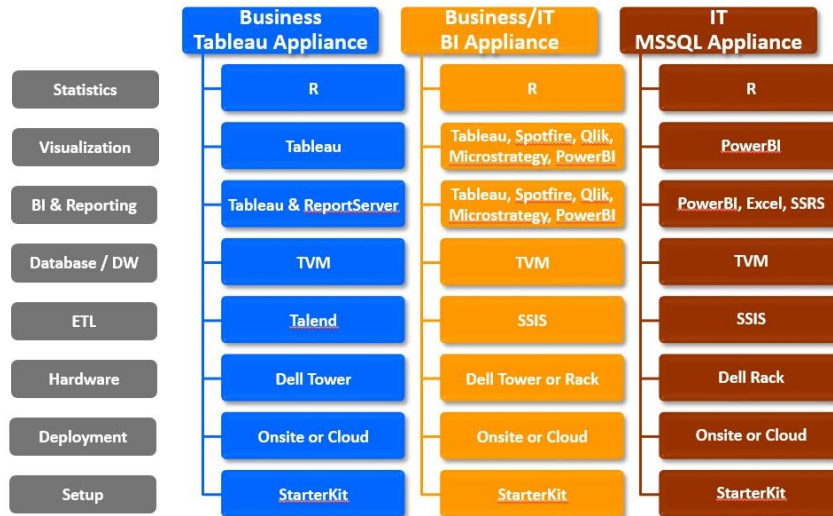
|  | Business Tableau Appliance | Business/IT BI Appliance | IT MSSQL Appliance |
|---|---|---|---|
| Statistics | R | R | R |
| Visualization | Tableau | Tableau, Spotfire, Qlik, Microstrategy, PowerBI | PowerBI |
| BI & Reporting | Tableau & ReportServer | Tableau, Spotfire, Qlik, Microstrategy, PowerBI | PowerBI, Excel, SSRS |
| Database / DW | TVM | TVM | TVM |
| ETL | Talend | SSIS | SSIS |
| Hardware | Dell Tower | Dell Tower or Rack | Dell Rack |
| Deployment | Onsite or Cloud | Onsite or Cloud | Onsite or Cloud |
| Setup | StarterKit | StarterKit | StarterKit |